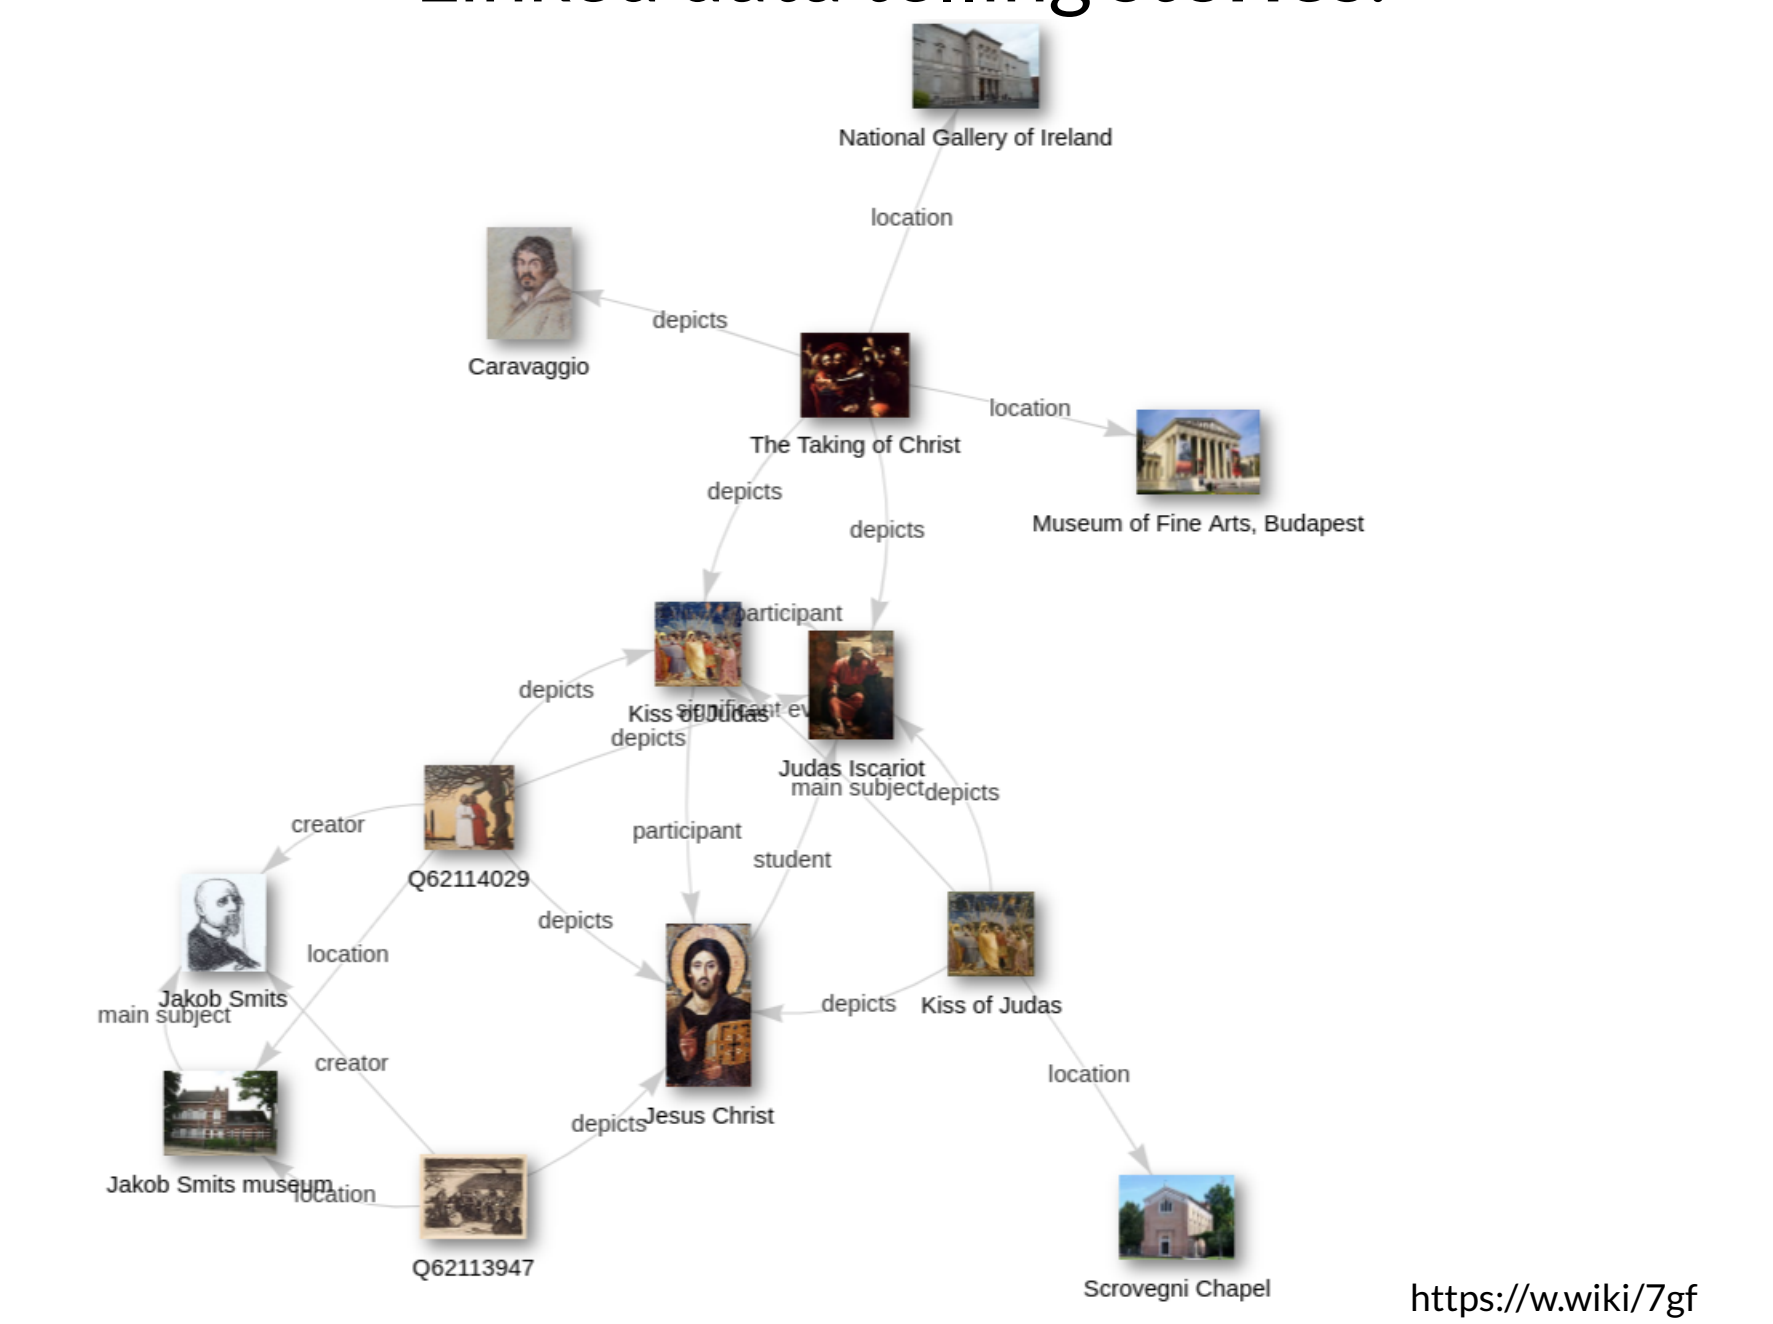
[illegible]

National Gallery of Ireland

location

Caravaggio

depicts

The Taking of Christ

location

Museum of Fine Arts, Budapest

depicts

depicts

participant

depicts

Kiss of Judas

significant ev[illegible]

depicts

Judas Iscariot

main subject

depicts

creator

Q62114029

participant

student

depicts

location

Jakob Smits

main subject

creator

depicts

Kiss of Judas

location

depicts

Jesus Christ

Jakob Smits museum

location

Q62113947

Scrovegni Chapel

https://w.wiki/7gf